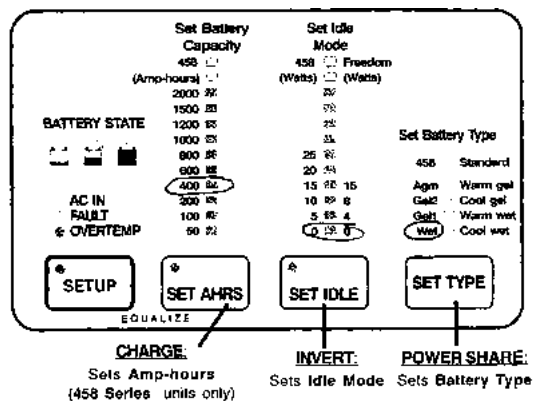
Set Battery Capacity

458
(Amp-hours)
2000
1500
1200
1000
800
600
400
200
100
50

Set Idle Mode

458 Freedom
(Watts) (Watts)
25
20
15 15
10 8
5 4
0 0

BATTERY STATE

AC IN
FAULT
OVERTEMP

Set Battery Type

458 Standard
Agm Warm gel
Gel2 Cool gel
Gel1 Warm wet
Wet Cool wet

SETUP

SET AHRS

SET IDLE

SET TYPE

EQUALIZE

CHARGE:
Sets Amp-hours
(458 Series units only)

INVERT:
Sets Idle Mode

POWER SHARE:
Sets Battery Type